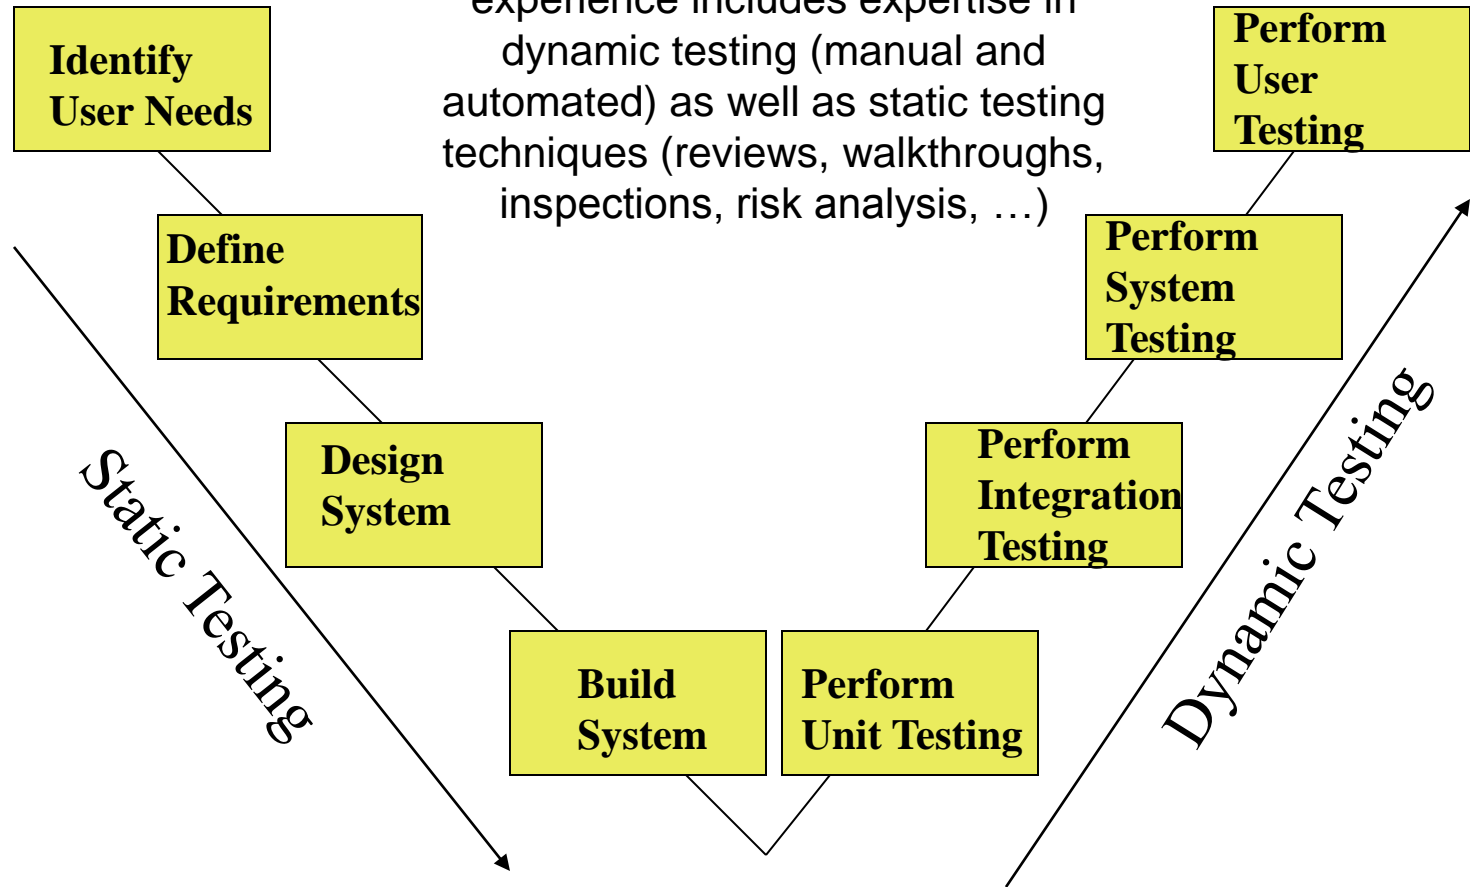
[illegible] dynamic testing (manual and automated) as well as static testing techniques (reviews, walkthroughs, inspections, risk analysis, …)

Identify User Needs

Define Requirements

Design System

Build System

Perform Unit Testing

Perform Integration Testing

Perform System Testing

Perform User Testing

Static Testing

Dynamic Testing